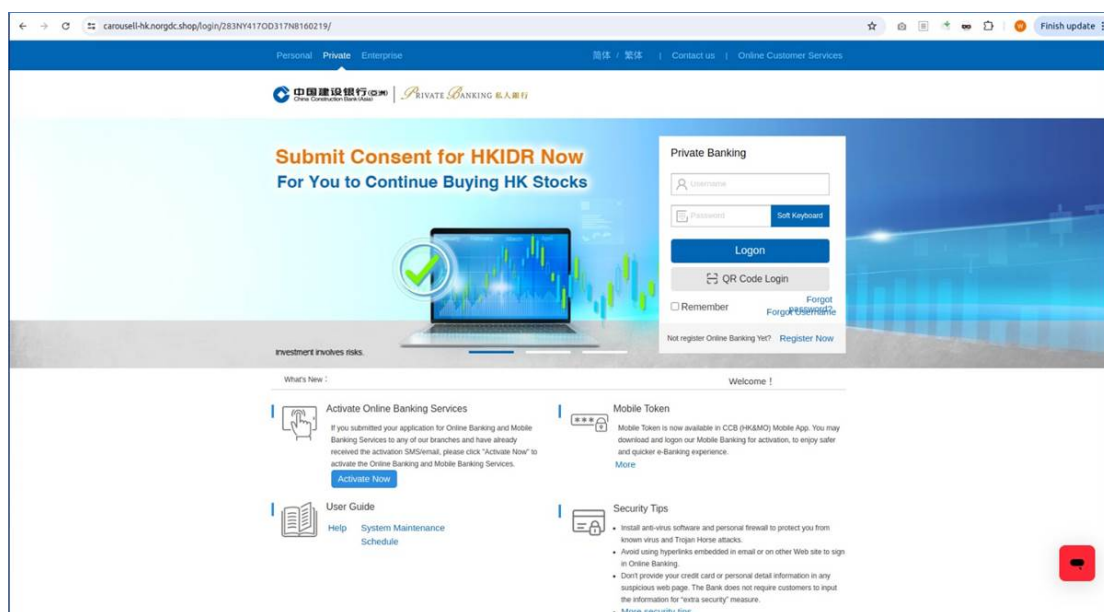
carousell-hk.norgdc.shop/login/283NY417OD317N8160219/

W Finish update

Personal Private Enterprise

简体 / 繁体 | Contact us | Online Customer Services

中国建设银行(亚洲) China Construction Bank (Asia) | Private Banking 私人銀行

Submit Consent for HKIDR Now
For You to Continue Buying HK Stocks

Investment involves risks.

Private Banking

Username

Password Soft Keyboard

Logon

QR Code Login

Remember Forgot password? Forgot Username

Not register Online Banking Yet? Register Now

What's New :

Welcome !

Activate Online Banking Services

If you submitted your application for Online Banking and Mobile Banking Services to any of our branches and have already received the activation SMS/email, please click "Activate Now" to activate the Online Banking and Mobile Banking Services.

Activate Now

Mobile Token

Mobile Token is now available in CCB (HK&MO) Mobile App. You may download and logon our Mobile Banking for activation, to enjoy safer and quicker e-Banking experience.

More

User Guide

Help System Maintenance Schedule

Security Tips

• Install anti-virus software and personal firewall to protect you from known virus and Trojan Horse attacks.
• Avoid using hyperlinks embedded in email or on other Web site to sign in Online Banking.
• Don't provide your credit card or personal detail information in any suspicious web page. The Bank does not require customers to input the information for "extra security" measure.

More security tips